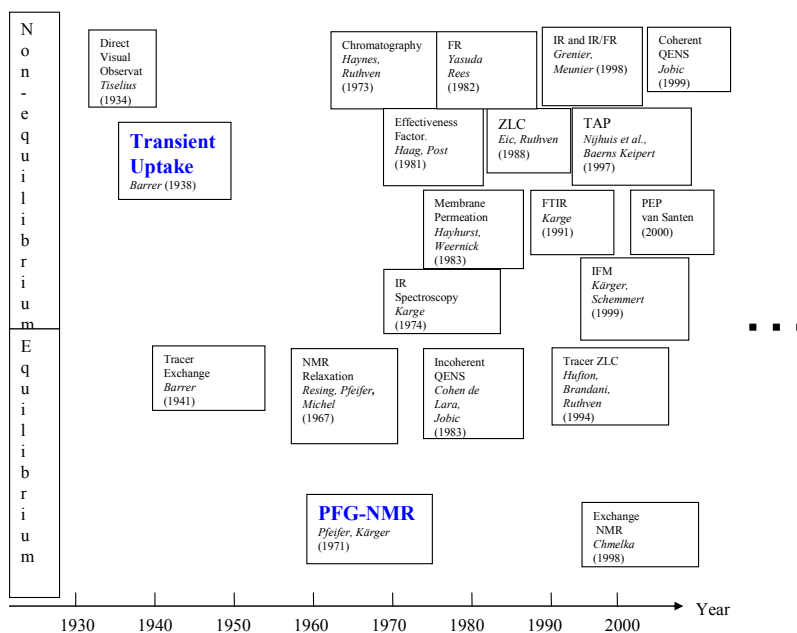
Non-equilibrium

Equilibrium

Direct Visual Observat Tiselius (1934)

Transient Uptake Barrer (1938)

Chromatography Haynes, Ruthven (1973)

FR Yasuda Rees (1982)

IR and IR/FR Grenier, Meunier (1998)

Coherent QENS Jobic (1999)

Effectiveness Factor. Haag, Post (1981)

ZLC Eic, Ruthven (1988)

TAP Nijhuis et al., Baerns Keipert (1997)

Membrane Permeation Hayhurst, Weernick (1983)

FTIR Karge (1991)

PEP van Santen (2000)

IR Spectroscopy Karge (1974)

IFM Kärger, Schemmert (1999)

Tracer Exchange Barrer (1941)

NMR Relaxation Resing, Pfeifer, Michel (1967)

Incoherent QENS Cohen de Lara, Jobic (1983)

Tracer ZLC Hufton, Brandani, Ruthven (1994)

PFG-NMR Pfeifer, Kärger (1971)

Exchange NMR Chmelka (1998)

1930 1940 1950 1960 1970 1980 1990 2000 Year